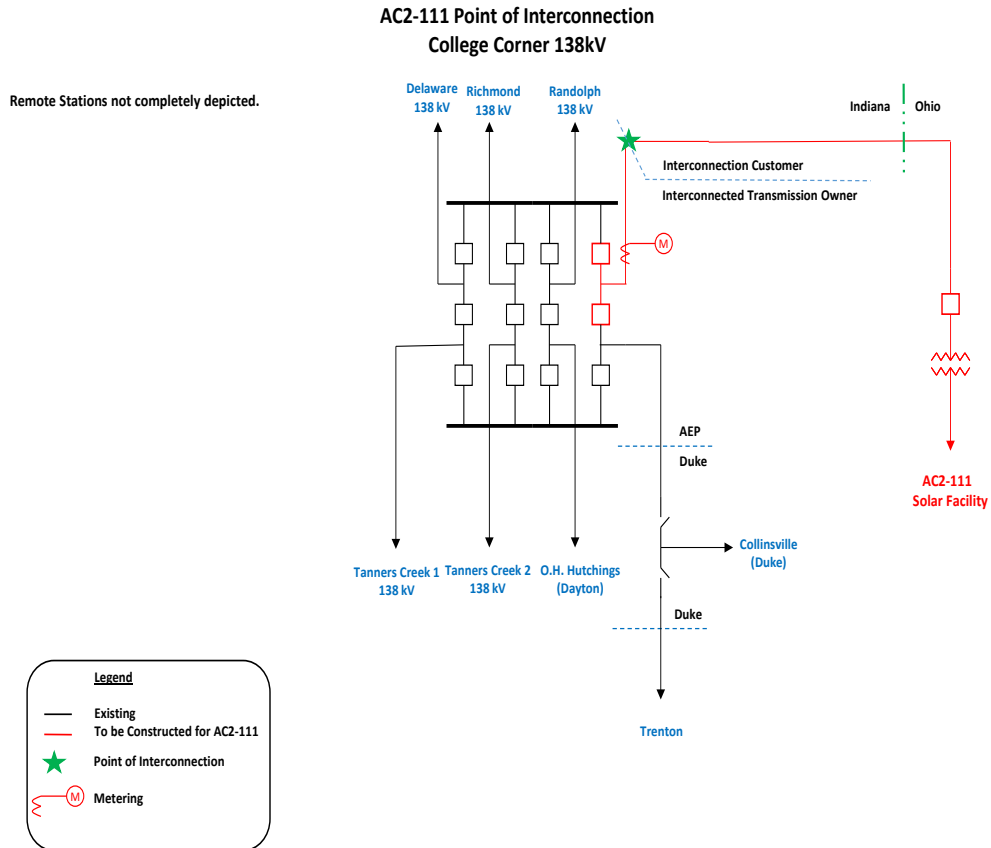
AC2-111 Point of Interconnection
College Corner 138kV

Remote Stations not completely depicted.

Delaware
138 kV

Richmond
138 kV

Randolph
138 kV

Indiana

Ohio

Interconnection Customer

Interconnected Transmission Owner

M

AEP

Duke

AC2-111
Solar Facility

Collinsville
(Duke)

Tanners Creek 1
138 kV

Tanners Creek 2
138 kV

O.H. Hutchings
(Dayton)

Duke

Trenton

Legend

Existing

To be Constructed for AC2-111

Point of Interconnection

M

Metering